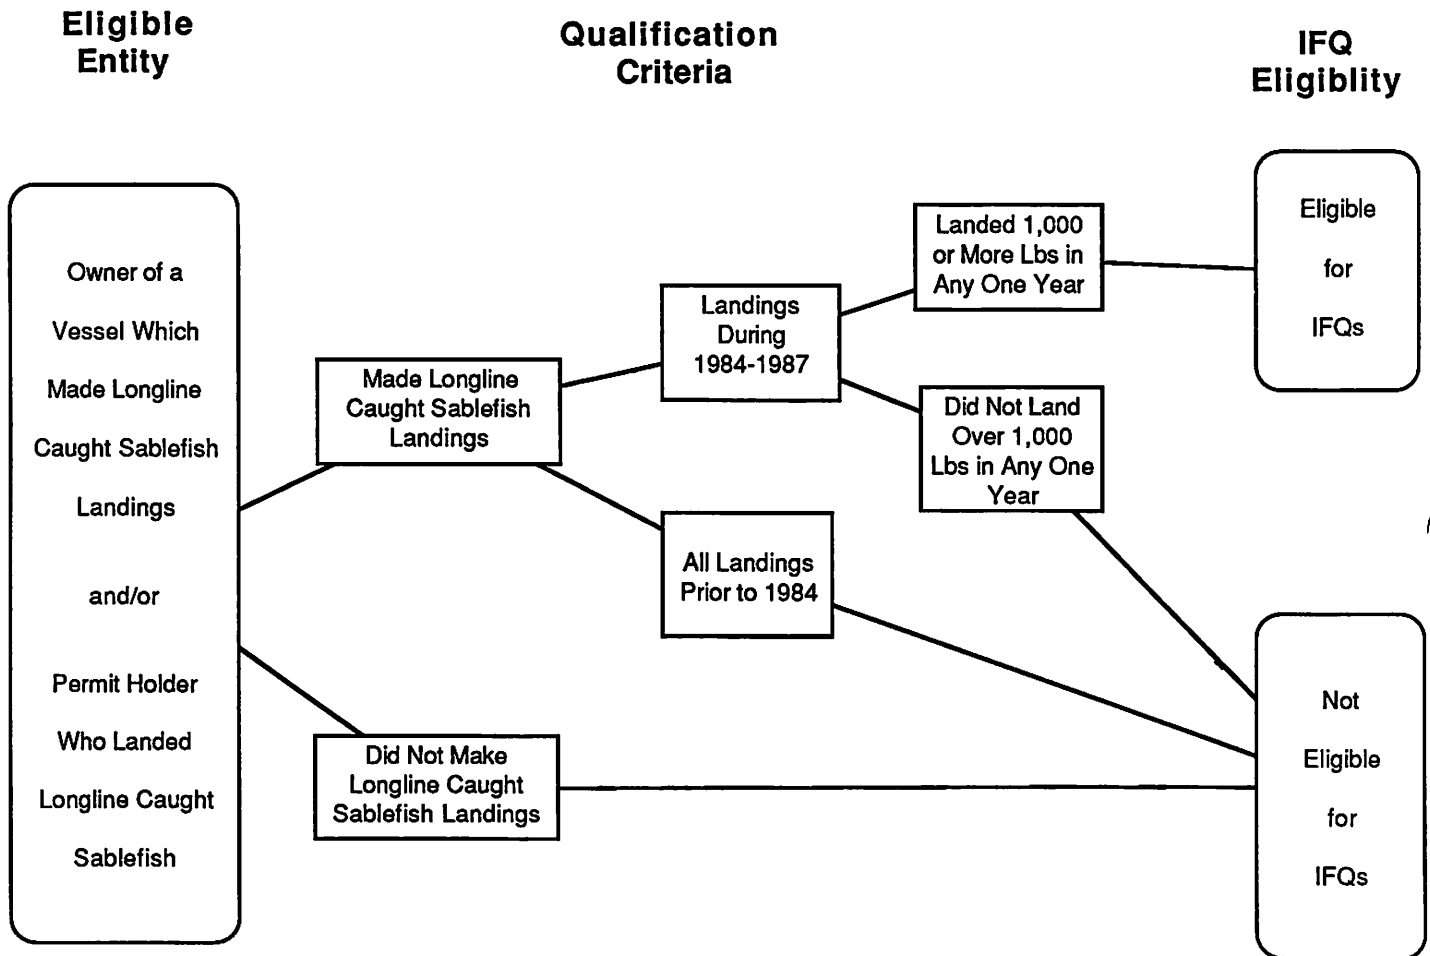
Eligible Entity

Qualification Criteria

IFQ Eligiblity

Owner of a Vessel Which Made Longline Caught Sablefish Landings

and/or

Permit Holder Who Landed Longline Caught Sablefish

Made Longline Caught Sablefish Landings

Landings During 1984-1987

Landed 1,000 or More Lbs in Any One Year

Eligible for IFQs

Did Not Land Over 1,000 Lbs in Any One Year

All Landings Prior to 1984

Did Not Make Longline Caught Sablefish Landings

Not Eligible for IFQs